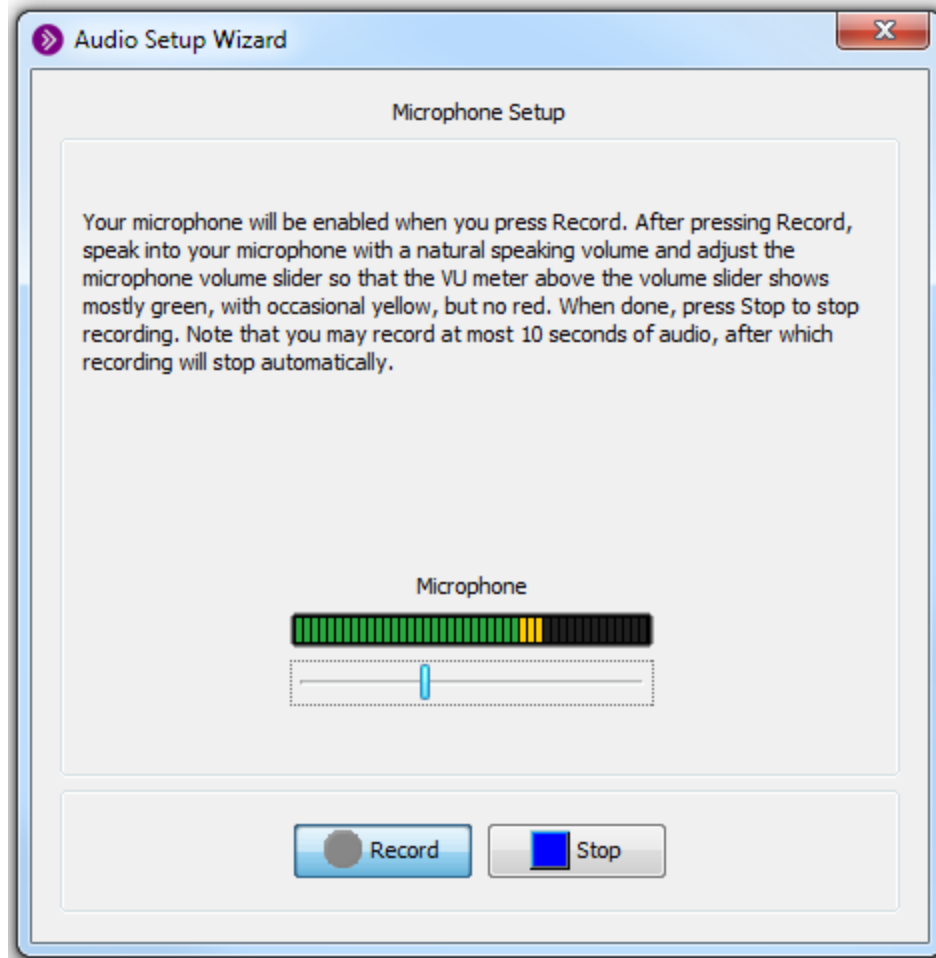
Audio Setup Wizard

Microphone Setup

Your microphone will be enabled when you press Record. After pressing Record, speak into your microphone with a natural speaking volume and adjust the microphone volume slider so that the VU meter above the volume slider shows mostly green, with occasional yellow, but no red. When done, press Stop to stop recording. Note that you may record at most 10 seconds of audio, after which recording will stop automatically.

Microphone

Record

Stop